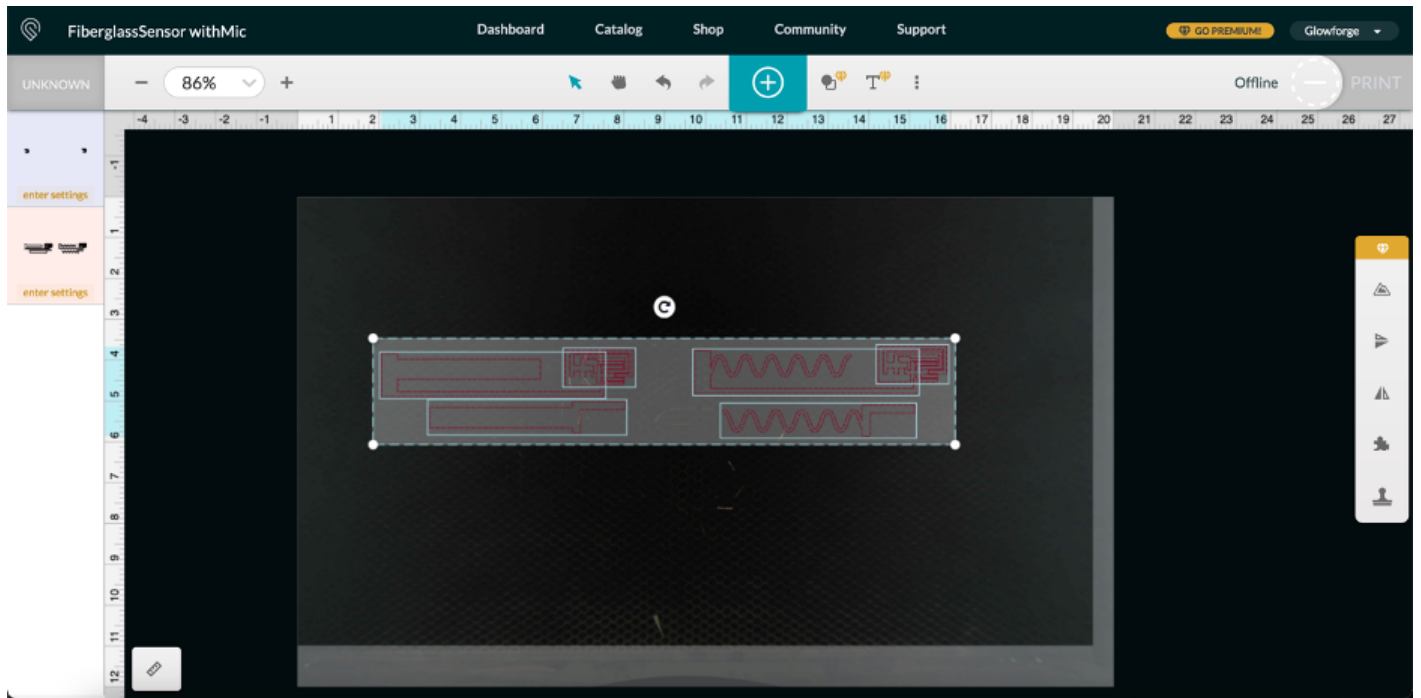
FiberglassSensor withMic

Dashboard Catalog Shop Community Support

GO PREMIUM!

Glowforge

UNKNOWN

86%

Offline

PRINT

-4 -3 -2 -1 1 2 3 4 5 6 7 8 9 10 11 12 13 14 15 16 17 18 19 20 21 22 23 24 25 26 27

enter settings

enter settings

-1 1 2 3 4 5 6 7 8 9 10 11 12